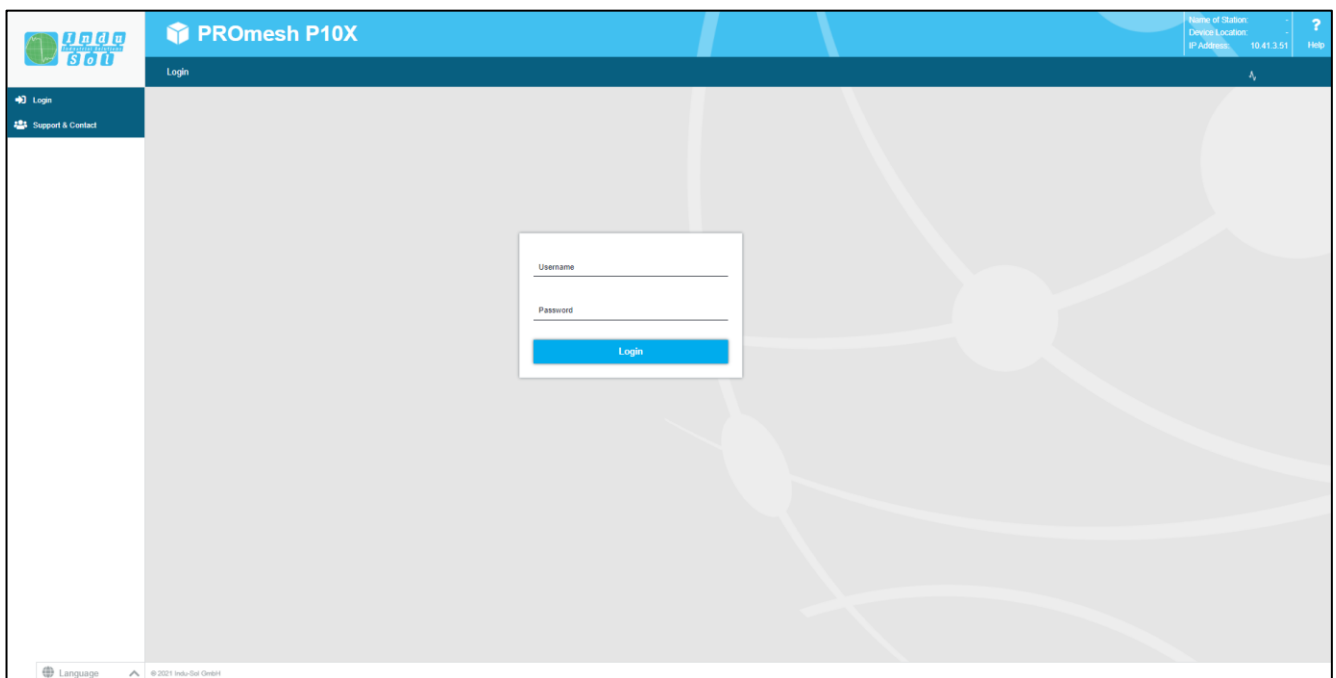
Indu Sol
Industrial Solutions

PROmesh P10X

Name of Station: -
Device Location: -
IP Address: 10.41.3.51

?
Help

Login

Login
Support & Contact

Username

Password

Login

Language

© 2021 Indu-Sol GmbH